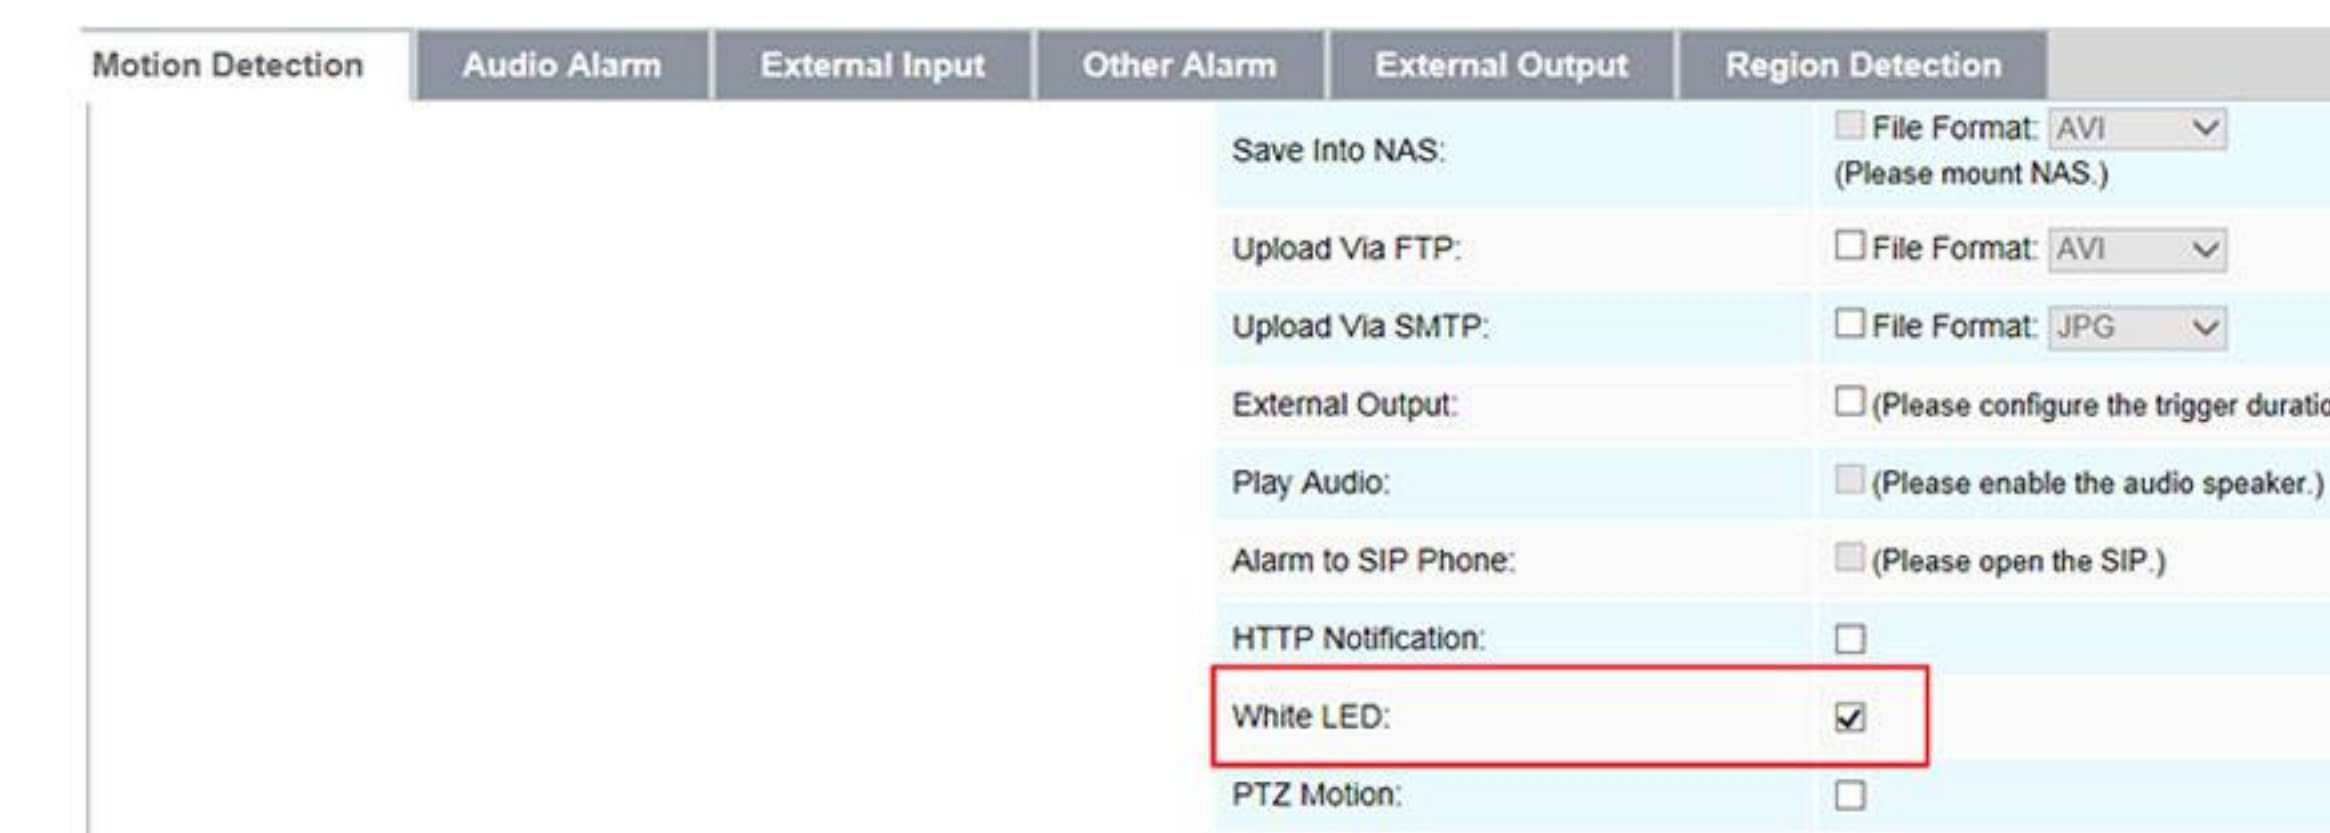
Motion Detection | Audio Alarm | External Input | Other Alarm | External Output | Region Detection

| | |
|---|---|
| Save Into NAS: | File Format: AVI (Please mount NAS.) |
| Upload Via FTP: | File Format: AVI |
| Upload Via SMTP: | File Format: JPG |
| External Output: | (Please configure the trigger duratio |
| Play Audio: | (Please enable the audio speaker.) |
| Alarm to SIP Phone: | (Please open the SIP.) |
| HTTP Notification: | |
| White LED: | |
| PTZ Motion: | |